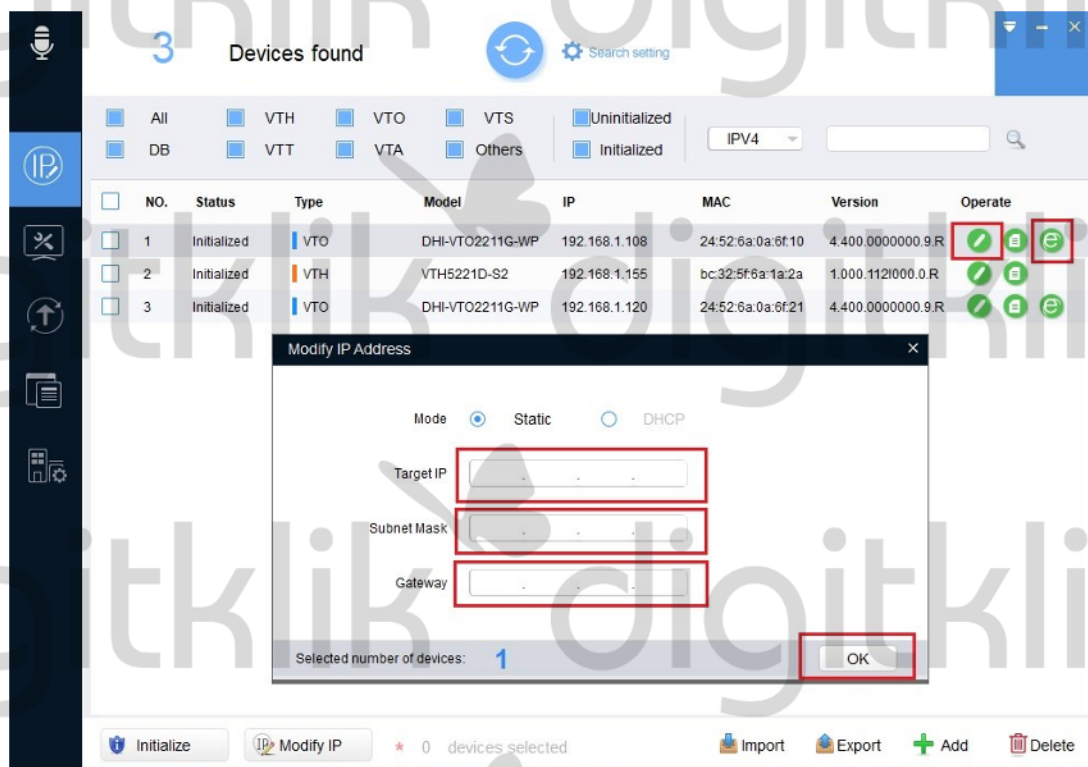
3 Devices found

Search setting

All VTH VTO VTS Uninitialized
DB VTT VTA Others Initialized

IPV4

| NO. | Status | Type | Model | IP | MAC | Version | Operate |
|---|---|---|---|---|---|---|---|
| 1 | Initialized | VTO | DHI-VTO2211G-WP | 192.168.1.108 | 24:52:6a:0a:6f:10 | 4.400.0000000.9.R | |
| 2 | Initialized | VTH | VTH5221D-S2 | 192.168.1.155 | bc:32:5f:6a:1a:2a | 1.000.112I000.0.R | |
| 3 | Initialized | VTO | DHI-VTO2211G-WP | 192.168.1.120 | 24:52:6a:0a:6f:21 | 4.400.0000000.9.R | |

Modify IP Address

Mode Static DHCP

Target IP . . .

Subnet Mask . . .

Gateway . . .

Selected number of devices: 1

OK

Initialize Modify IP * 0 devices selected Import Export Add Delete

digitklik digitklik